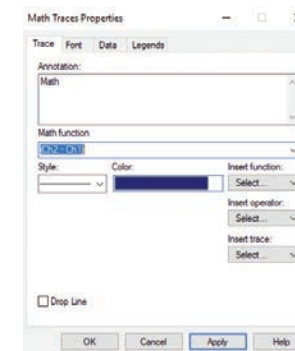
Math Traces Properties

Trace Font Data Legends

Annotation:

Math

Math function

(CH2 - CH1)

Style:

Color:

Insert function:

Select...

Insert operator:

Select...

Insert trace:

Select...

Drop Line

OK Cancel Apply Help